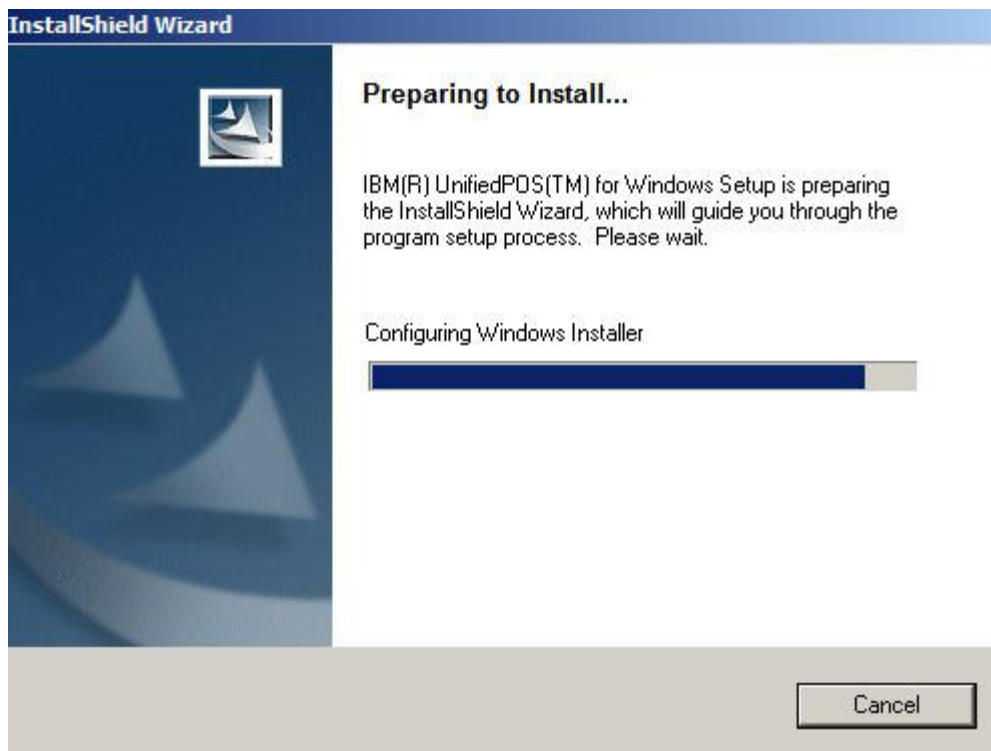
InstallShield Wizard

Preparing to Install...

IBM(R) UnifiedPOS(TM) for Windows Setup is preparing the InstallShield Wizard, which will guide you through the program setup process. Please wait.

Configuring Windows Installer

Cancel